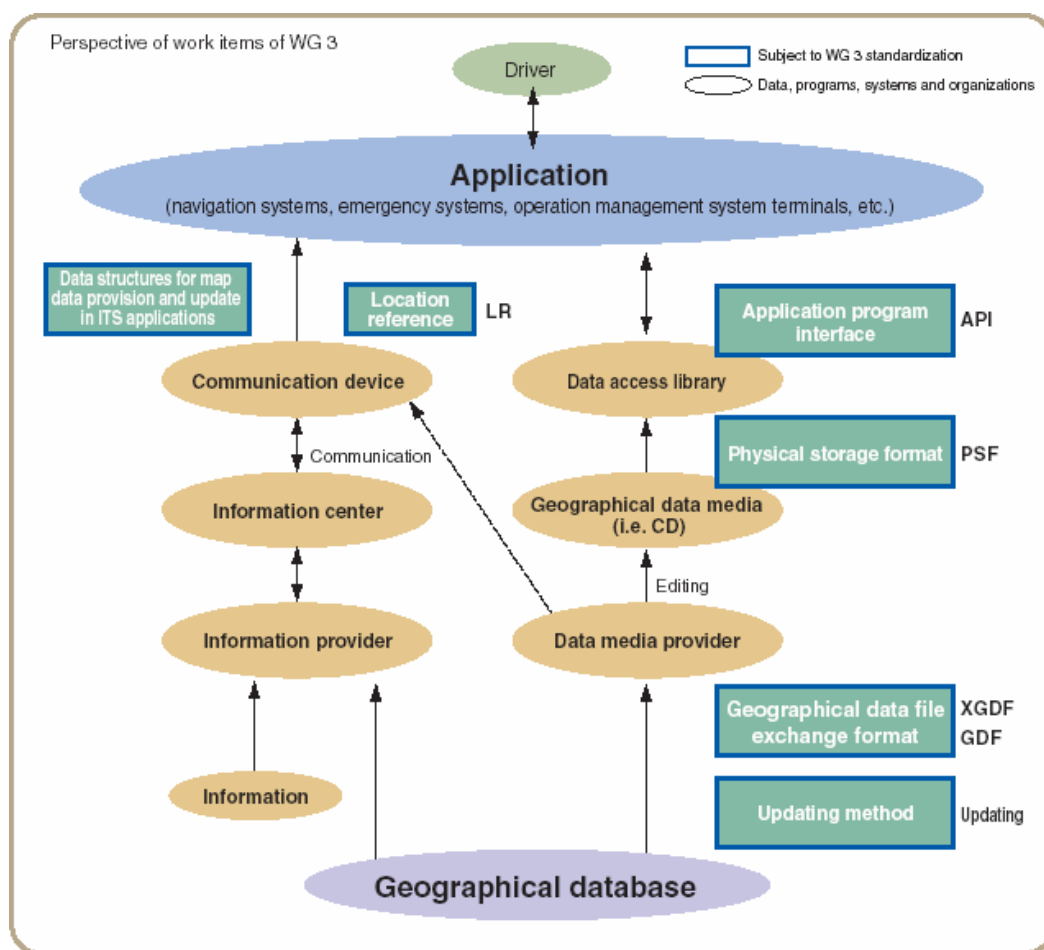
Perspective of work items of WG 3

Subject to WG 3 standardization

Data, programs, systems and organizations

Driver

Application

(navigation systems, emergency systems, operation management system terminals, etc.)

Data structures for map data provision and update in ITS applications

Location reference

LR

Application program interface

API

Communication device

Data access library

Communication

Physical storage format

PSF

Information center

Geographical data media (i.e. CD)

Editing

Information provider

Data media provider

Geographical data file exchange format

XGDF

GDF

Information

Updating method

Updating

Geographical database